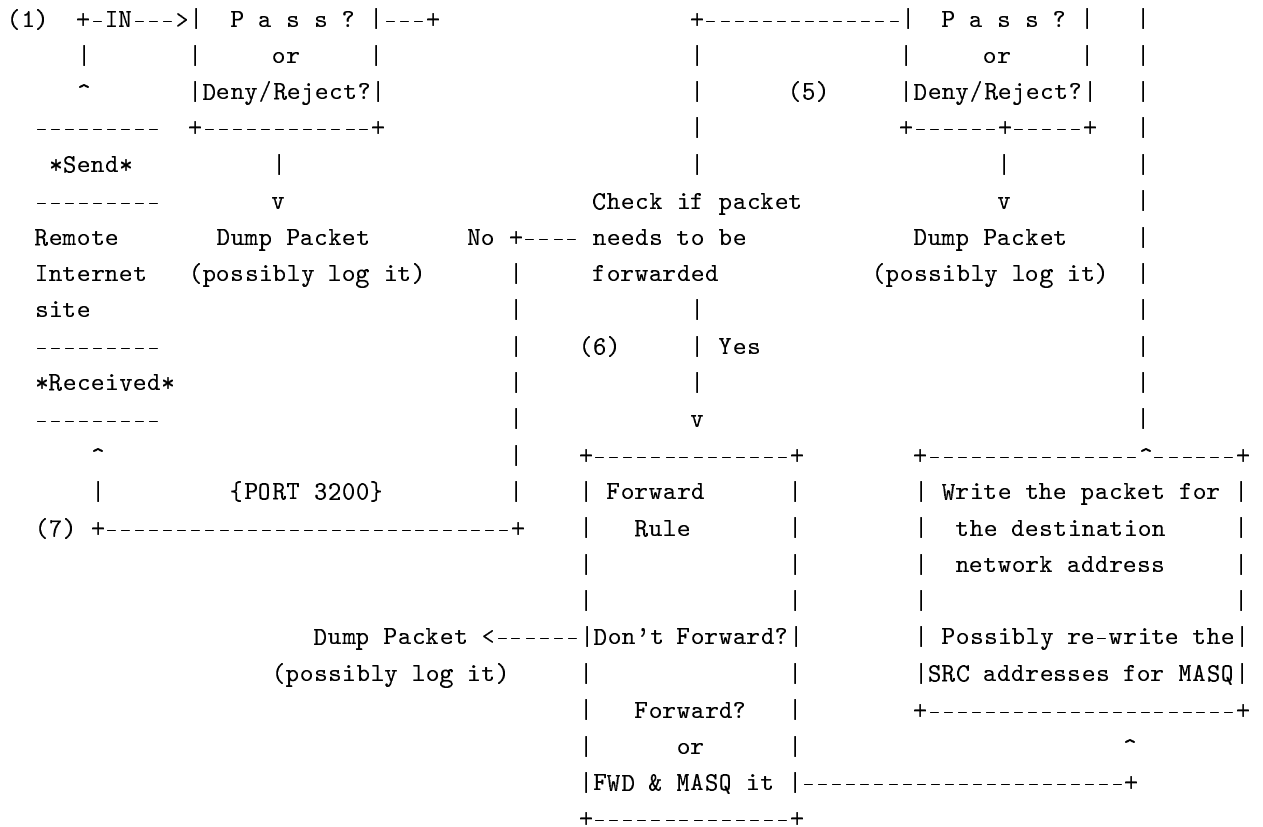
(1) +-IN--->| P a s s ? |---+                +--------------| P a s s ? |   |
    |       |     or     |                   |              |    or     |   |
    ^       |Deny/Reject?|                   |      (5)     |Deny/Reject?|  |
 ---------  +------------+                   |              +------+-----+  |
  *Send*          |                          |                     |        |
 ---------        v                   Check if packet              v        |
 Remote       Dump Packet        No +---- needs to be         Dump Packet   |
 Internet   (possibly log it)       |     forwarded         (possibly log it) |
 site                               |        |                              |
 ---------                          |   (6)  | Yes                          |
 *Received*                         |        |                              |
 ---------                          |        v                              |
    ^                               |   +--------------+    +---------------^------+
    |         {PORT 3200}           |   | Forward      |    | Write the packet for |
(7) +-------------------------------+   |   Rule       |    |  the destination     |
                                        |              |    |  network address     |
                                        |              |    |                      |
               Dump Packet <------|Don't Forward?|    | Possibly re-write the|
             (possibly log it)        |              |    |SRC addresses for MASQ|
                                        |   Forward?   |    +----------------------+
                                        |      or      |               ^
                                        |FWD & MASQ it |---------------+
                                        +--------------+